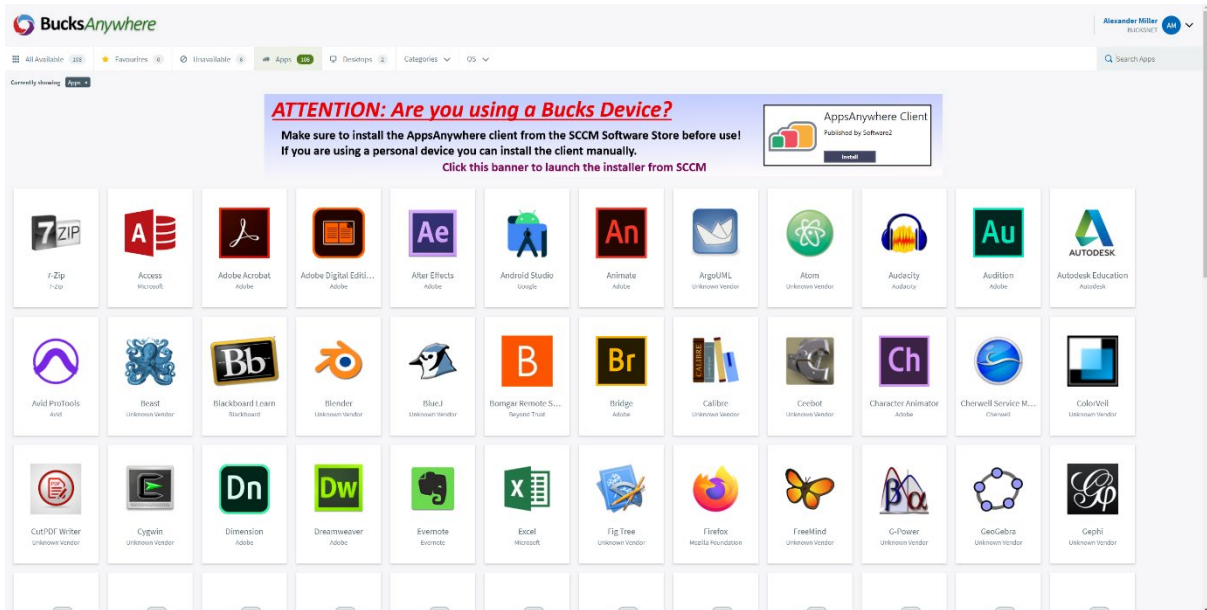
BucksAnywhere

Alexander Miller
BUCKSNET
AM

All Available 218 | Favourites 0 | Unavailable 6 | Apps 106 | Desktops 2 | Categories | OS | Search Apps

Currently showing Apps

ATTENTION: Are you using a Bucks Device?
Make sure to install the AppsAnywhere client from the SCCM Software Store before use!
If you are using a personal device you can install the client manually.
Click this banner to launch the installer from SCCM

AppsAnywhere Client
Published by Software2
Install

7ZIP
7-Zip
7-Zip

Access
Microsoft

Adobe Acrobat
Adobe

Adobe Digital Editi...
Adobe

Ae
After Effects
Adobe

Android Studio
Google

An
Animate
Adobe

ArgoUML
Unknown Vendor

Atom
Unknown Vendor

Audacity
Audacity

Au
Audition
Adobe

AUTODESK
Autodesk Education
Autodesk

Avid ProTools
Avid

Beast
Unknown Vendor

Bb
Blackboard Learn
Blackboard

Blender
Unknown Vendor

BlueJ
Unknown Vendor

B
Bomgar Remote S...
Beyond Trust

Br
Bridge
Adobe

Calibre
Unknown Vendor

Ceebot
Unknown Vendor

Ch
Character Animator
Adobe

Cherwell Service M...
Cherwell

ColorVeil
Unknown Vendor

CutPDF Writer
Unknown Vendor

Cygwin
Unknown Vendor

Dn
Dimension
Adobe

Dw
Dreamweaver
Adobe

Evernote
Evernote

Excel
Microsoft

Fig Tree
Unknown Vendor

Firefox
Mozilla Foundation

FreeMind
Unknown Vendor

G-Power
Unknown Vendor

GeoGebra
Unknown Vendor

Gephi
Unknown Vendor